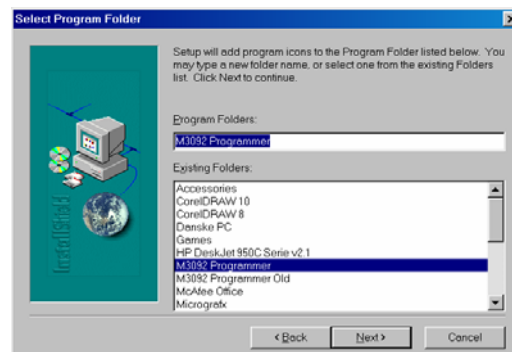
Select Program Folder

Setup will add program icons to the Program Folder listed below. You may type a new folder name, or select one from the existing Folders list. Click Next to continue.

Program Folders:

M3092 Programmer

Existing Folders:

Accessories
CorelDRAW 10
CorelDRAW 8
Danske PC
Games
HP DeskJet 950C Serie v2.1
M3092 Programmer
M3092 Programmer Old
McAfee Office
Micrografx

InstallShield

< Back
Next >
Cancel